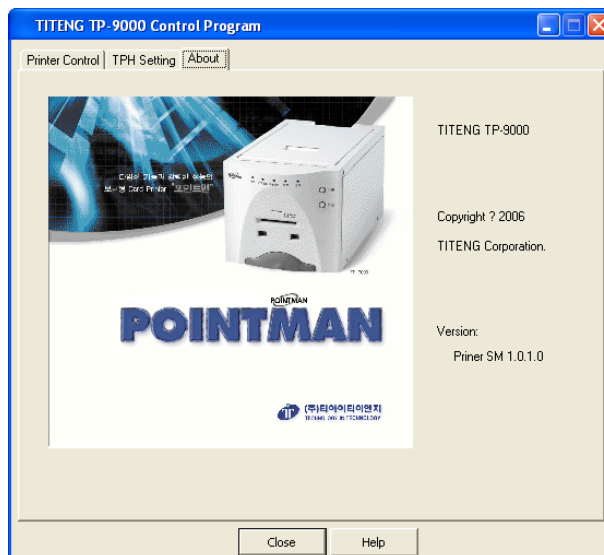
TITENG TP-9000 Control Program

Printer Control | TPH Setting | About

다양한 기능과 강력한 성능의 보안형 Card Printer "포인트맨"

TP-9000

POINTMAN

POINTMAN

(주)티에이티이엔지
TECHNOLOGY IN TECHNOLOGY

TITENG TP-9000

Copyright ? 2006

TITENG Corporation.

Version:

Priner SM 1.0.1.0

Close

Help